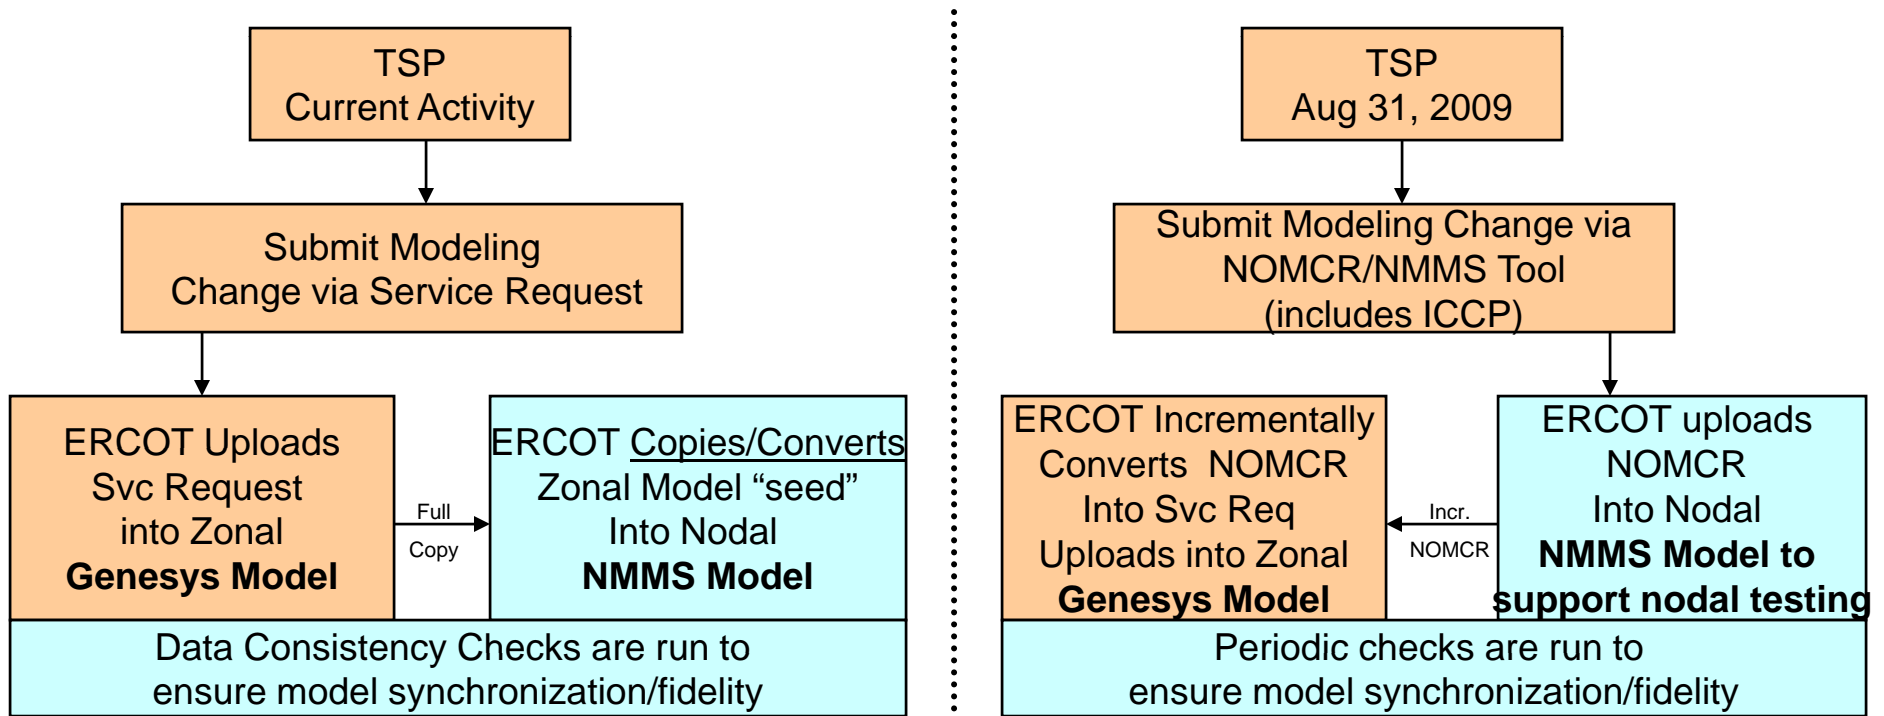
TSP
Current Activity

Submit Modeling Change via Service Request

ERCOT Uploads Svc Request into Zonal **Genesys Model**

Full Copy

ERCOT Copies/Converts Zonal Model “seed” Into Nodal **NMMS Model**

Data Consistency Checks are run to ensure model synchronization/fidelity

TSP
Aug 31, 2009

Submit Modeling Change via NOMCR/NMMS Tool (includes ICCP)

ERCOT Incrementally Converts NOMCR Into Svc Req Uploads into Zonal **Genesys Model**

Incr. NOMCR

ERCOT uploads NOMCR Into Nodal **NMMS Model to support nodal testing**

Periodic checks are run to ensure model synchronization/fidelity